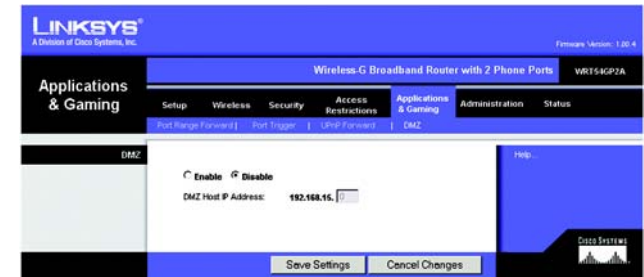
LINKSYS®
A Division of Cisco Systems, Inc.

Firmware Version: 1.00.4

Applications & Gaming

Wireless-G Broadband Router with 2 Phone Ports WRT54GP2A

Setup | Wireless | Security | Access Restrictions | Applications & Gaming | Administration | Status

Port Range Forward | Port Trigger | UPnP Forward | DMZ

DMZ

Enable Disable

DMZ Host IP Address: 192.168.15. 0

Help...

Save Settings Cancel Changes

Cisco Systems